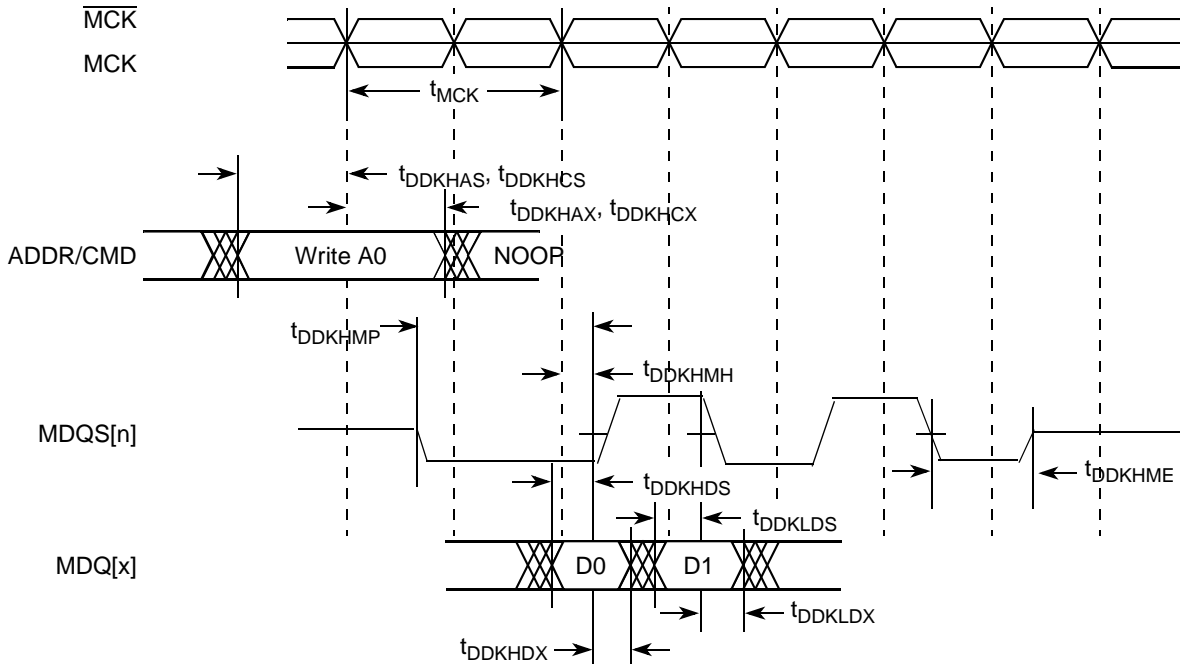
$\overline{MCK}$
MCK
$t_{MCK}$
$t_{DDKHAS}$, $t_{DDKHCS}$
$t_{DDKHAX}$, $t_{DDKHCX}$
ADDR/CMD
Write A0
NOOP
$t_{DDKHMP}$
$t_{DDKHMH}$
MDQS[n]
$t_{DDKHME}$
$t_{DDKHDS}$
$t_{DDKLDS}$
MDQ[x]
D0
D1
$t_{DDKLDX}$
$t_{DDKHDX}$